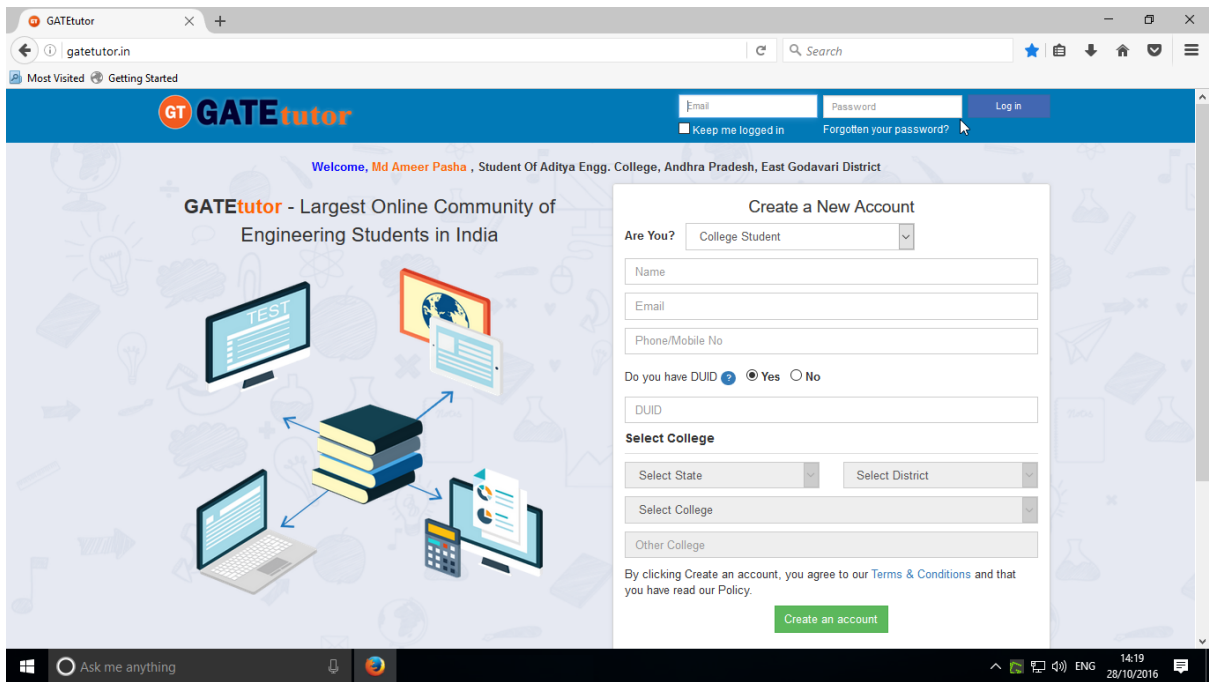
GATEtutor

gatetutor.in

Search

Most Visited Getting Started

GT GATEtutor

Email

Password

Log in

Keep me logged in

Forgotten your password?

Welcome, Md Ameer Pasha , Student Of Aditya Engg. College, Andhra Pradesh, East Godavari District

GATEtutor - Largest Online Community of Engineering Students in India

TEST

Create a New Account

Are You? College Student

Name

Email

Phone/Mobile No

Do you have DUID ? Yes No

DUID

Select College

Select State

Select District

Select College

Other College

By clicking Create an account, you agree to our Terms & Conditions and that you have read our Policy.

Create an account

Ask me anything

ENG

14:19
28/10/2016